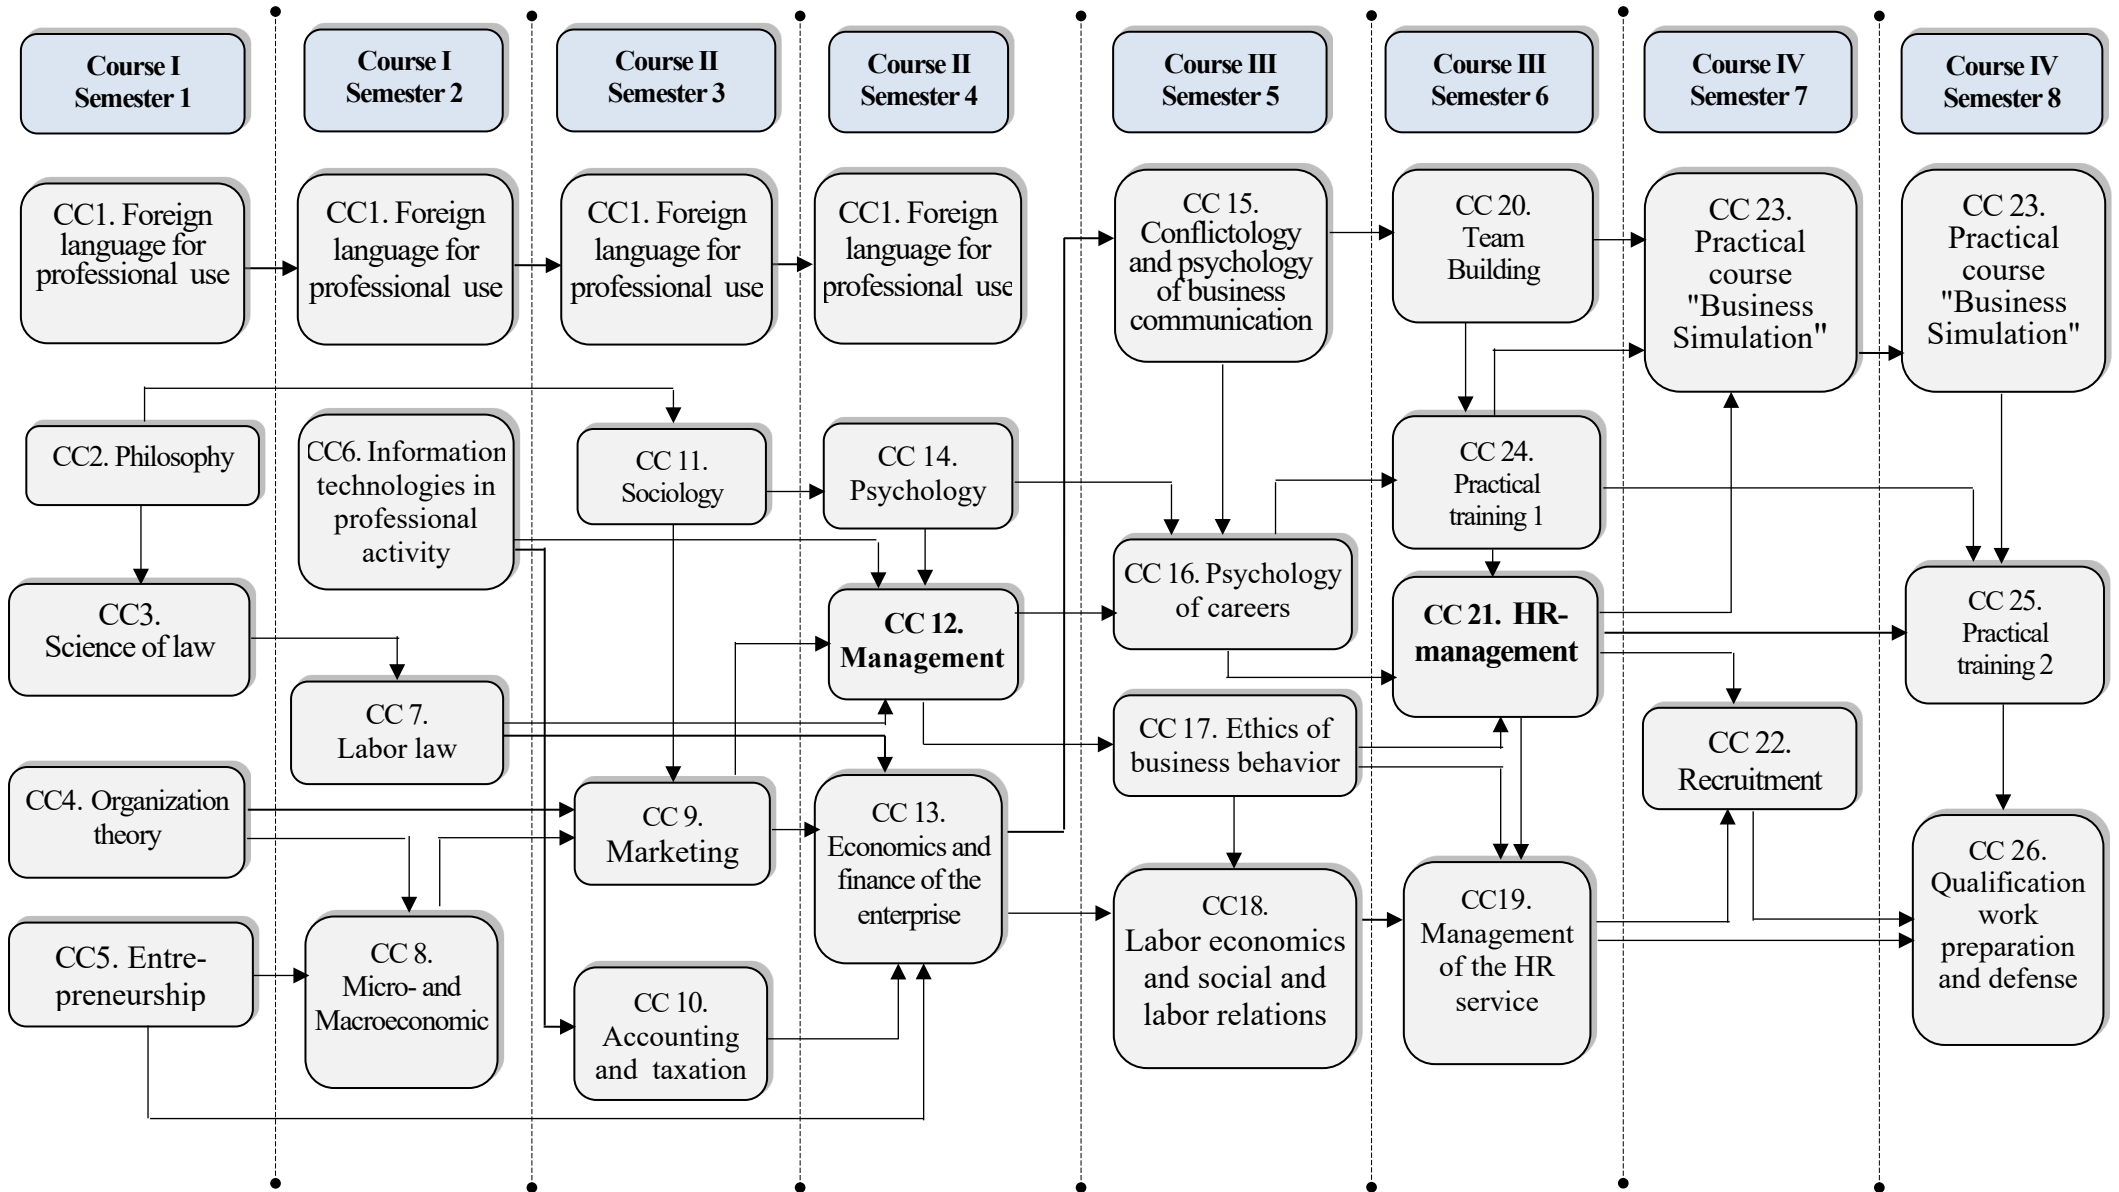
Course I Semester 1

Course I Semester 2

Course II Semester 3

Course II Semester 4

Course III Semester 5

Course III Semester 6

Course IV Semester 7

Course IV Semester 8

CC1. Foreign language for professional use

CC1. Foreign language for professional use

CC1. Foreign language for professional use

CC1. Foreign language for professional use

CC 15. Conflictology and psychology of business communication

CC 20. Team Building

CC 23. Practical course "Business Simulation"

CC 23. Practical course "Business Simulation"

CC2. Philosophy

CC6. Information technologies in professional activity

CC 11. Sociology

CC 14. Psychology

CC 24. Practical training 1

CC3. Science of law

CC 16. Psychology of careers

CC 12. Management

CC 21. HR-management

CC 25. Practical training 2

CC 7. Labor law

CC 17. Ethics of business behavior

CC 22. Recruitment

CC4. Organization theory

CC 9. Marketing

CC 13. Economics and finance of the enterprise

CC18. Labor economics and social and labor relations

CC19. Management of the HR service

CC 26. Qualification work preparation and defense

CC5. Entre-preneurship

CC 8. Micro- and Macroeconomic

CC 10. Accounting and taxation